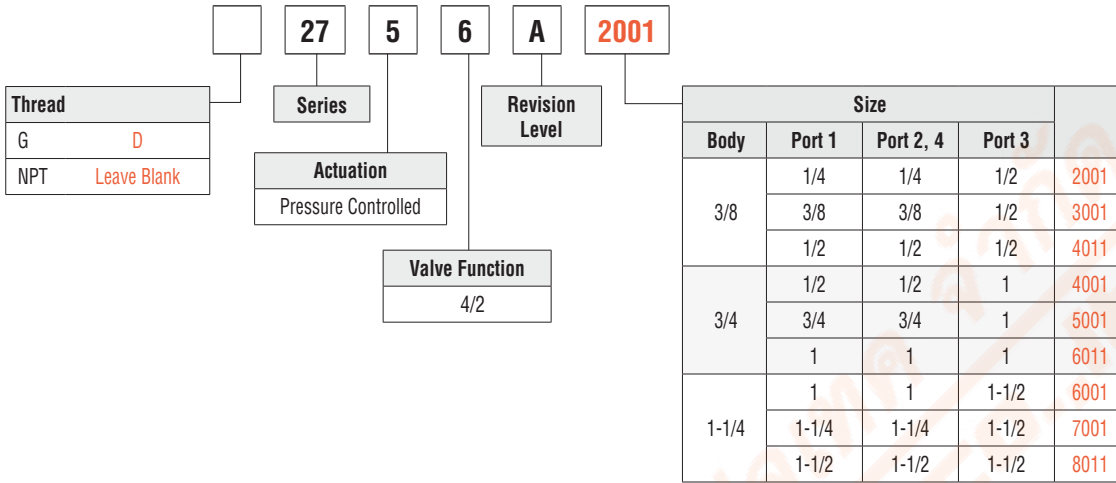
27 5 6 A 2001

| Thread | |
|---|---|
| G | D |
| NPT | Leave Blank |

Series

| Actuation |
|---|
| Pressure Controlled |

| Valve Function |
|---|
| 4/2 |

Revision Level

| Size | | | | |
|---|---|---|---|---|
| Body | Port 1 | Port 2, 4 | Port 3 | |
| 3/8 | 1/4 | 1/4 | 1/2 | 2001 |
| | 3/8 | 3/8 | 1/2 | 3001 |
| | 1/2 | 1/2 | 1/2 | 4011 |
| 3/4 | 1/2 | 1/2 | 1 | 4001 |
| | 3/4 | 3/4 | 1 | 5001 |
| | 1 | 1 | 1 | 6011 |
| 1-1/4 | 1 | 1 | 1-1/2 | 6001 |
| | 1-1/4 | 1-1/4 | 1-1/2 | 7001 |
| | 1-1/2 | 1-1/2 | 1-1/2 | 8011 |